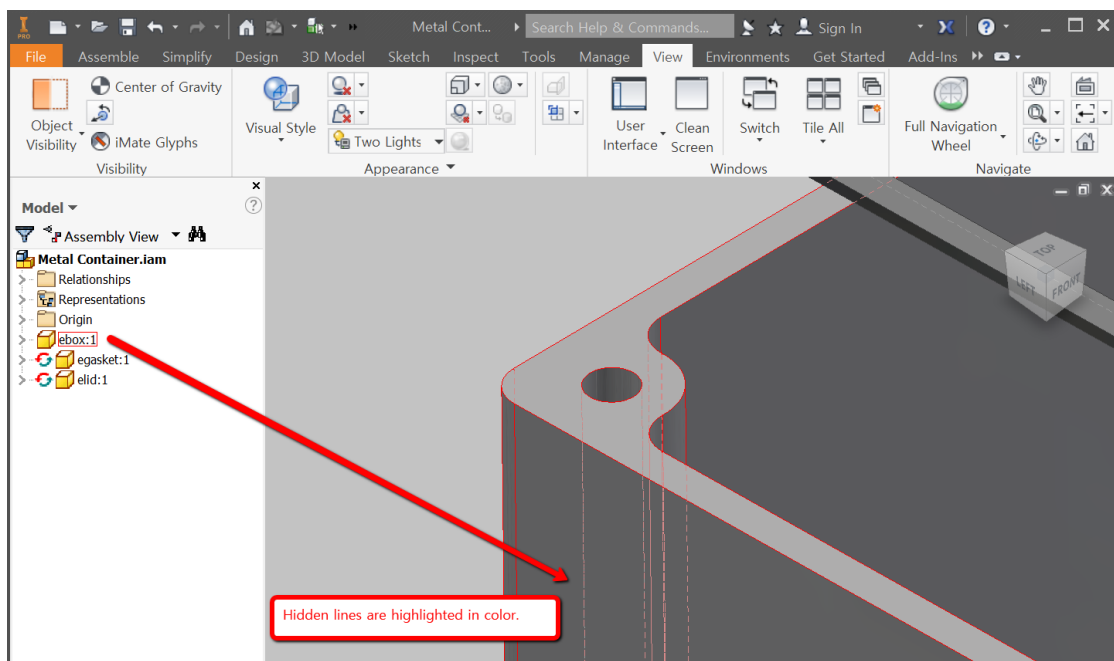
PRO

Metal Cont... Search Help & Commands... Sign In

File Assemble Simplify Design 3D Model Sketch Inspect Tools Manage View Environments Get Started Add-Ins

Object Visibility
Center of Gravity
iMate Glyphs
Visibility

Visual Style
Two Lights
Appearance

User Interface
Clean Screen
Switch
Tile All
Windows

Full Navigation Wheel
Navigate

Model
Assembly View
Metal Container.iam
Relationships
Representations
Origin
ebox:1
egasket:1
elid:1

TOP
LEFT
FRONT

Hidden lines are highlighted in color.